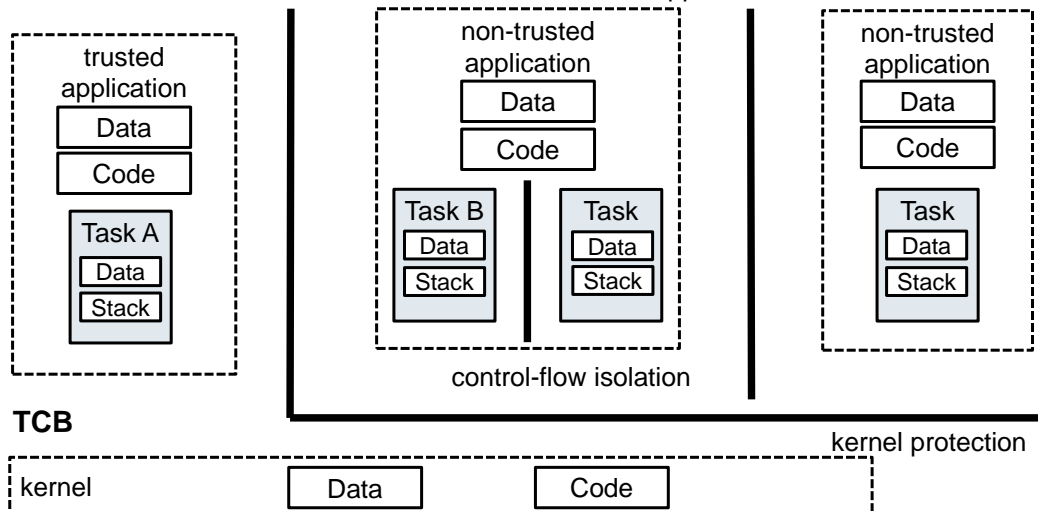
trusted application

Data

Code

Task A

Data

Stack

non-trusted application

Data

Code

Task B

Data

Stack

Task

Data

Stack

control-flow isolation

non-trusted application

Data

Code

Task

Data

Stack

TCB

kernel protection

kernel

Data

Code